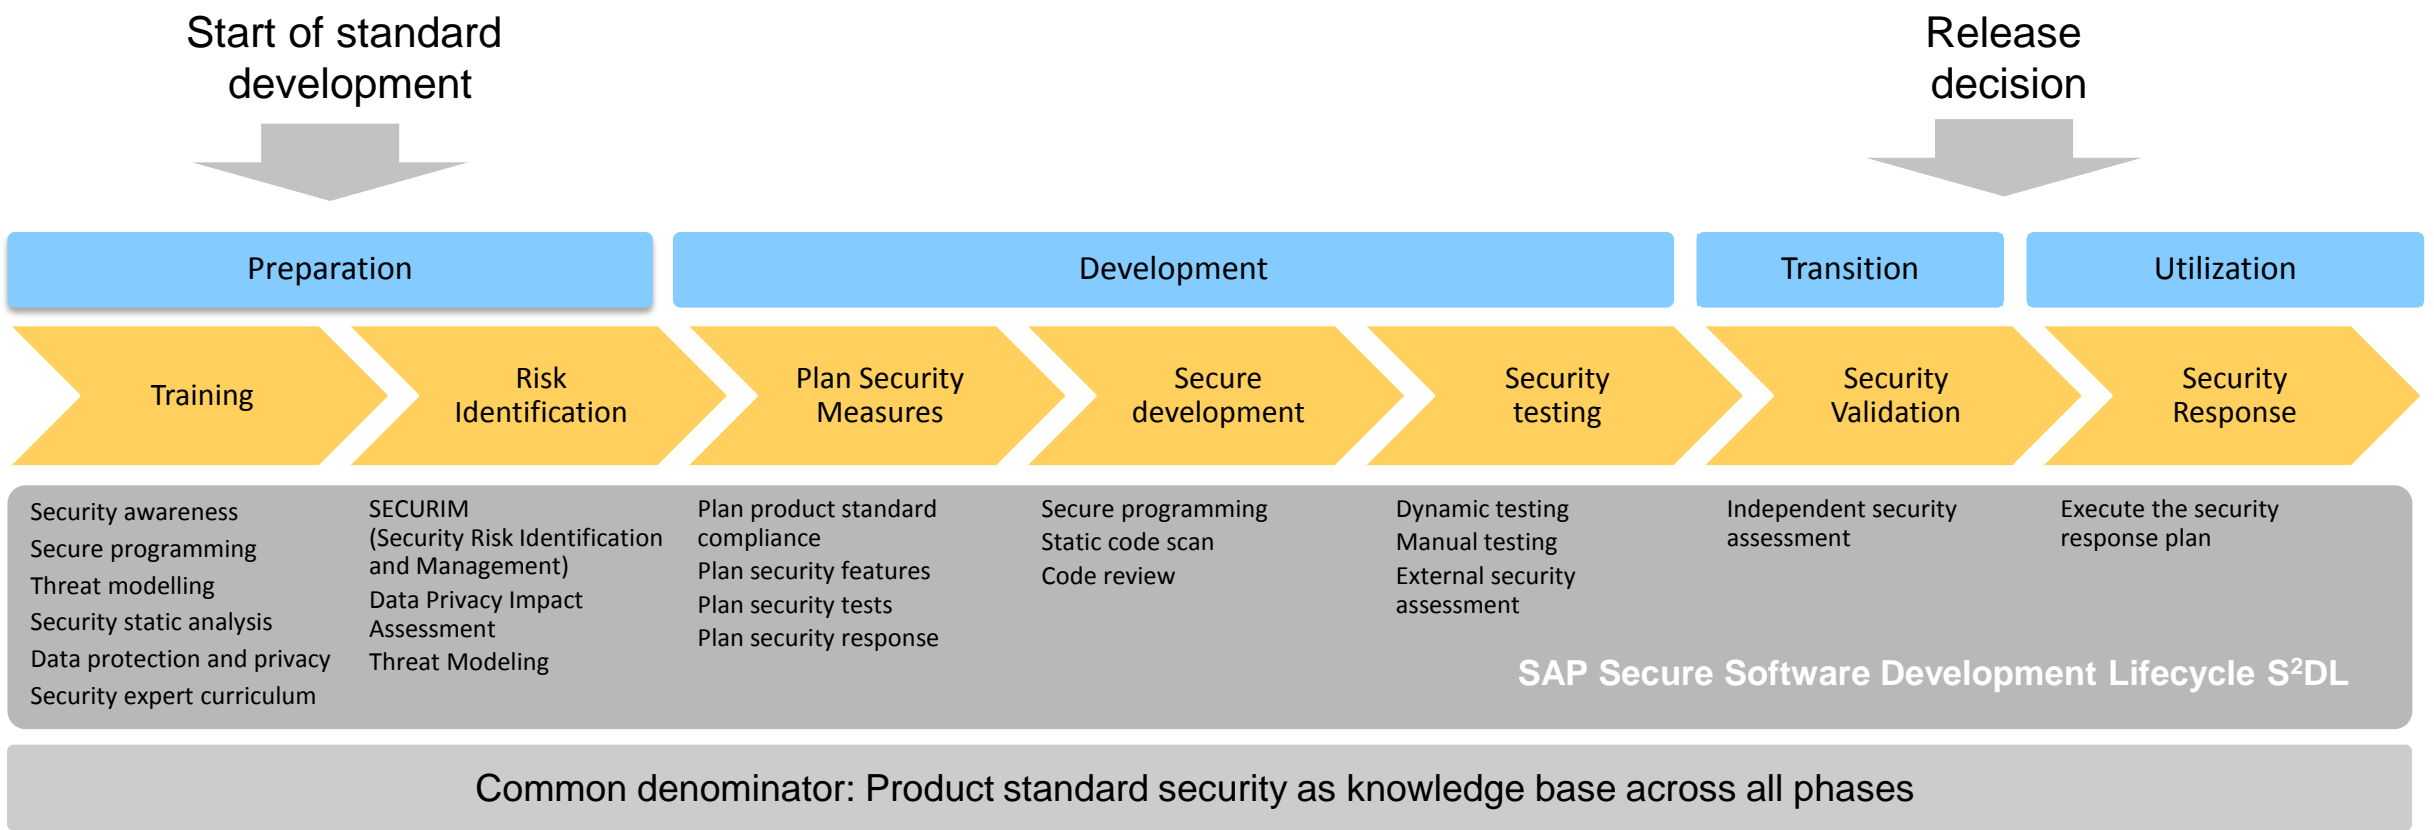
Start of standard development

Release decision

Preparation

Development

Transition

Utilization

Training

Risk Identification

Plan Security Measures

Secure development

Security testing

Security Validation

Security Response

Security awareness
Secure programming
Threat modelling
Security static analysis
Data protection and privacy
Security expert curriculum

SECURIM (Security Risk Identification and Management)
Data Privacy Impact Assessment
Threat Modeling

Plan product standard compliance
Plan security features
Plan security tests
Plan security response

Secure programming
Static code scan
Code review

Dynamic testing
Manual testing
External security assessment

Independent security assessment

Execute the security response plan

SAP Secure Software Development Lifecycle S$^2$DL

Common denominator: Product standard security as knowledge base across all phases